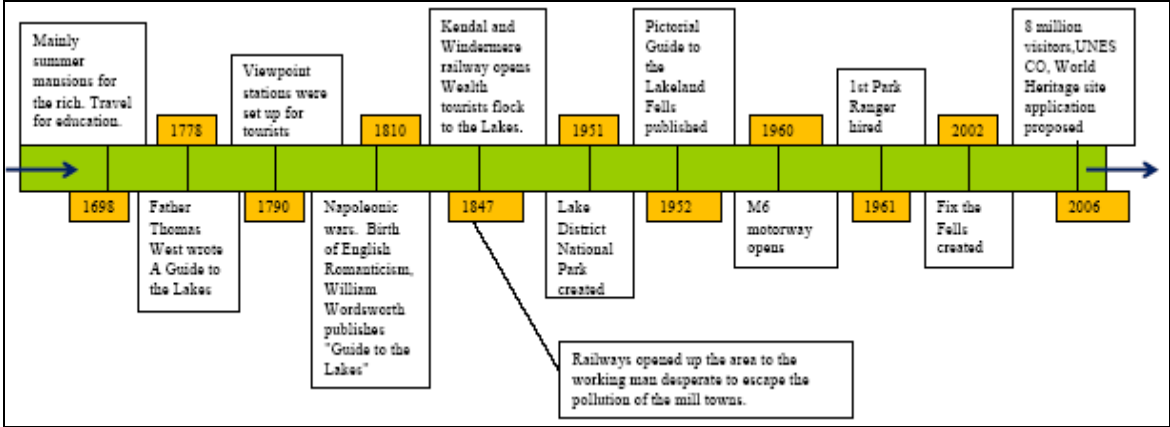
Mainly summer mansions for the rich. Travel for education.

1698

1778

Father Thomas West wrote A Guide to the Lakes

Viewpoint stations were set up for tourists

1790

1810

Napoleonic wars. Birth of English Romanticism, William Wordsworth publishes "Guide to the Lakes"

Kendal and Windermere railway opens Wealth tourists flock to the Lakes.

1847

Railways opened up the area to the working man desperate to escape the pollution of the mill towns.

1951

Lake District National Park created

Pictorial Guide to the Lakeland Fells published

1952

1960

M6 motorway opens

1st Park Ranger hired

1961

2002

Fix the Fells created

8 million visitors,UNESCO, World Heritage site application proposed

2006